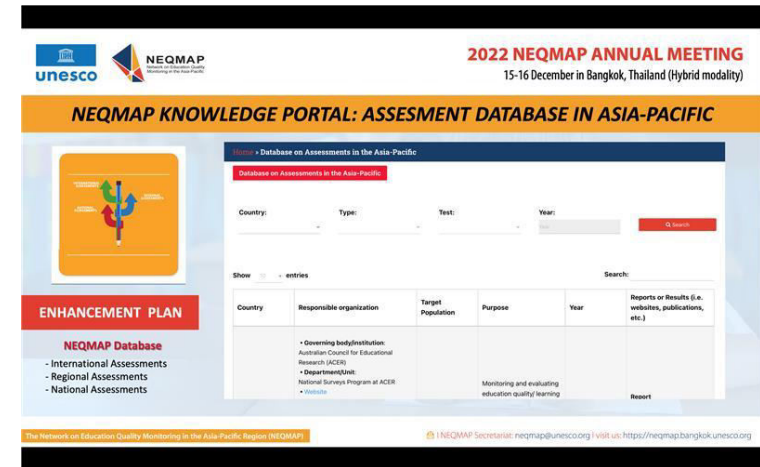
unesco

NEQMAP
Network on Education Quality Monitoring in the Asia-Pacific

2022 NEQMAP ANNUAL MEETING
15-16 December in Bangkok, Thailand (Hybrid modality)

NEQMAP KNOWLEDGE PORTAL: ASSESMENT DATABASE IN ASIA-PACIFIC

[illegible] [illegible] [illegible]

ENHANCEMENT PLAN

NEQMAP Database
- International Assessments
- Regional Assessments
- National Assessments

Home » Database on Assessments in the Asia-Pacific

Database on Assessments in the Asia-Pacific

Country: Type: Test: Year:

Q Search

Show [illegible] entries

Search:

| Country | Responsible organization | Target Population | Purpose | Year | Reports or Results (i.e. websites, publications, etc.) |
|---|---|---|---|---|---|
| | • Governing body/Institution: Australian Council for Educational Research (ACER) • Department/Unit: National Surveys Program at ACER • Website | | Monitoring and evaluating education quality/ learning | | Report |

The Network on Education Quality Monitoring in the Asia-Pacific Region (NEQMAP)

| NEQMAP Secretariat: neqmap@unesco.org | visit us: https://neqmap.bangkok.unesco.org